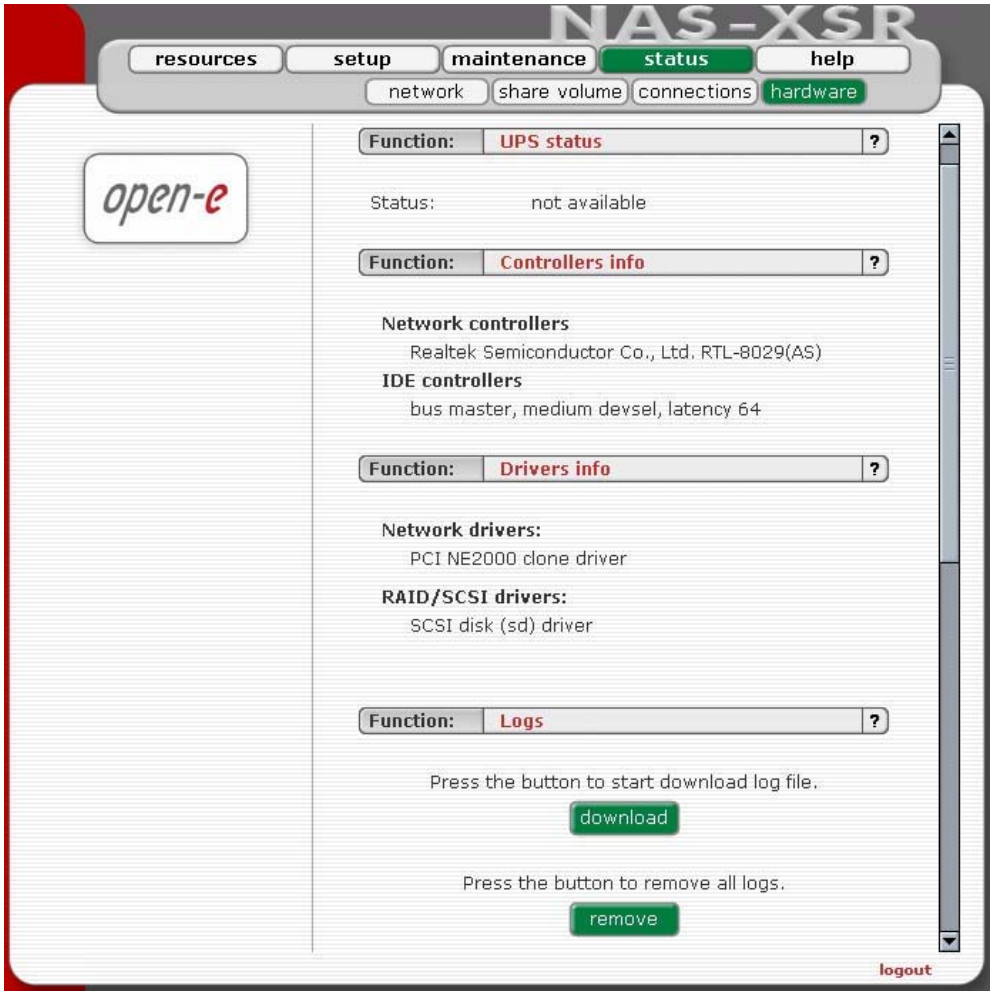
NAS-XSR

resources setup maintenance status help

network share volume connections hardware

open-e

Function: UPS status ?

Status: not available

Function: Controllers info ?

Network controllers

Realtek Semiconductor Co., Ltd. RTL-8029(AS)

IDE controllers

bus master, medium devsel, latency 64

Function: Drivers info ?

Network drivers:

PCI NE2000 clone driver

RAID/SCSI drivers:

SCSI disk (sd) driver

Function: Logs ?

Press the button to start download log file.

download

Press the button to remove all logs.

remove

logout